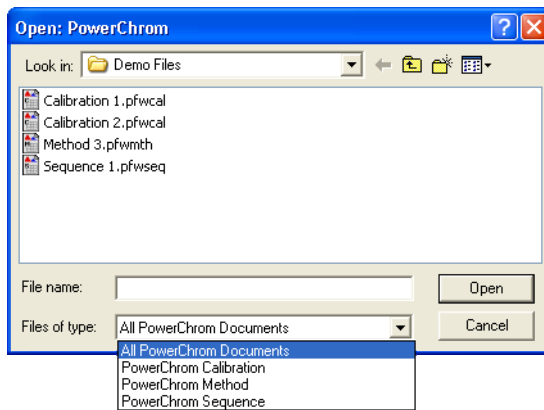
Open: PowerChrom

Look in: Demo Files

Calibration 1.pfwcal
Calibration 2.pfwcal
Method 3.pfwmth
Sequence 1.pfwseq

File name:
Open

Files of type: All PowerChrom Documents
Cancel

All PowerChrom Documents
PowerChrom Calibration
PowerChrom Method
PowerChrom Sequence